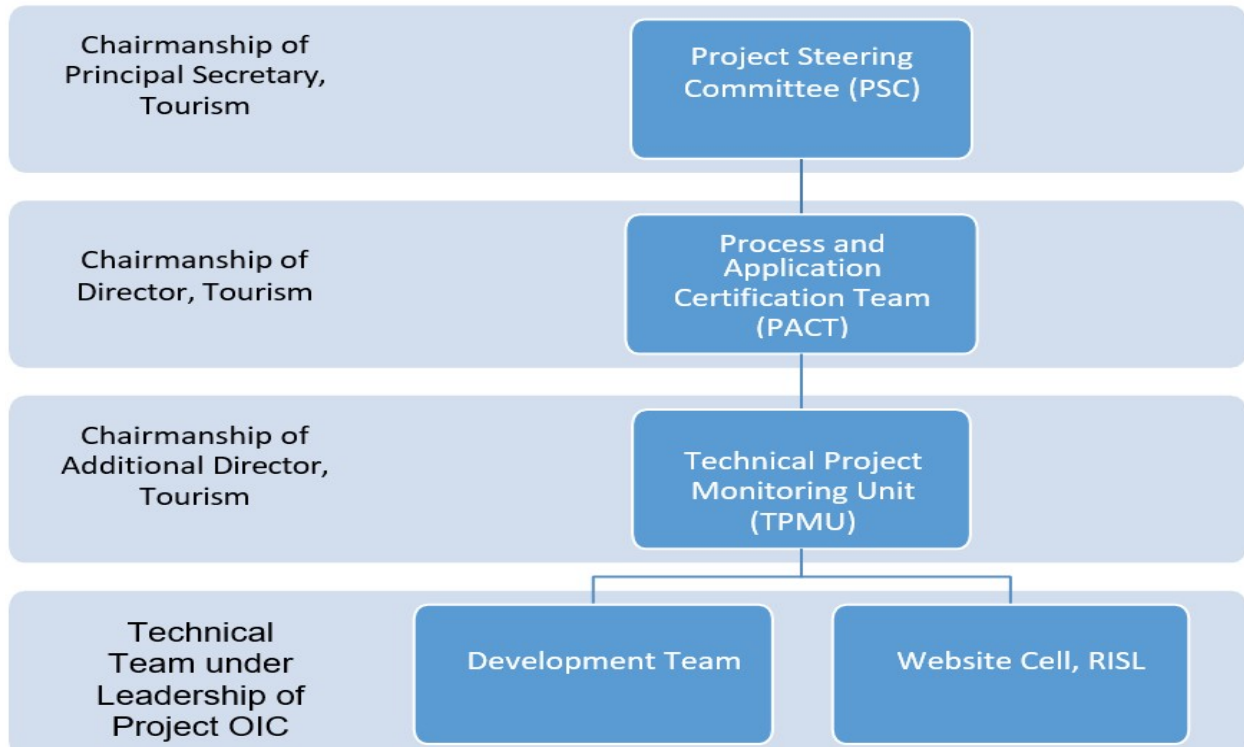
Chairmanship of Principal Secretary, Tourism

Project Steering Committee (PSC)

Chairmanship of Director, Tourism

Process and Application Certification Team (PACT)

Chairmanship of Additional Director, Tourism

Technical Project Monitoring Unit (TPMU)

Technical Team under Leadership of Project OIC

Development Team

Website Cell, RISL